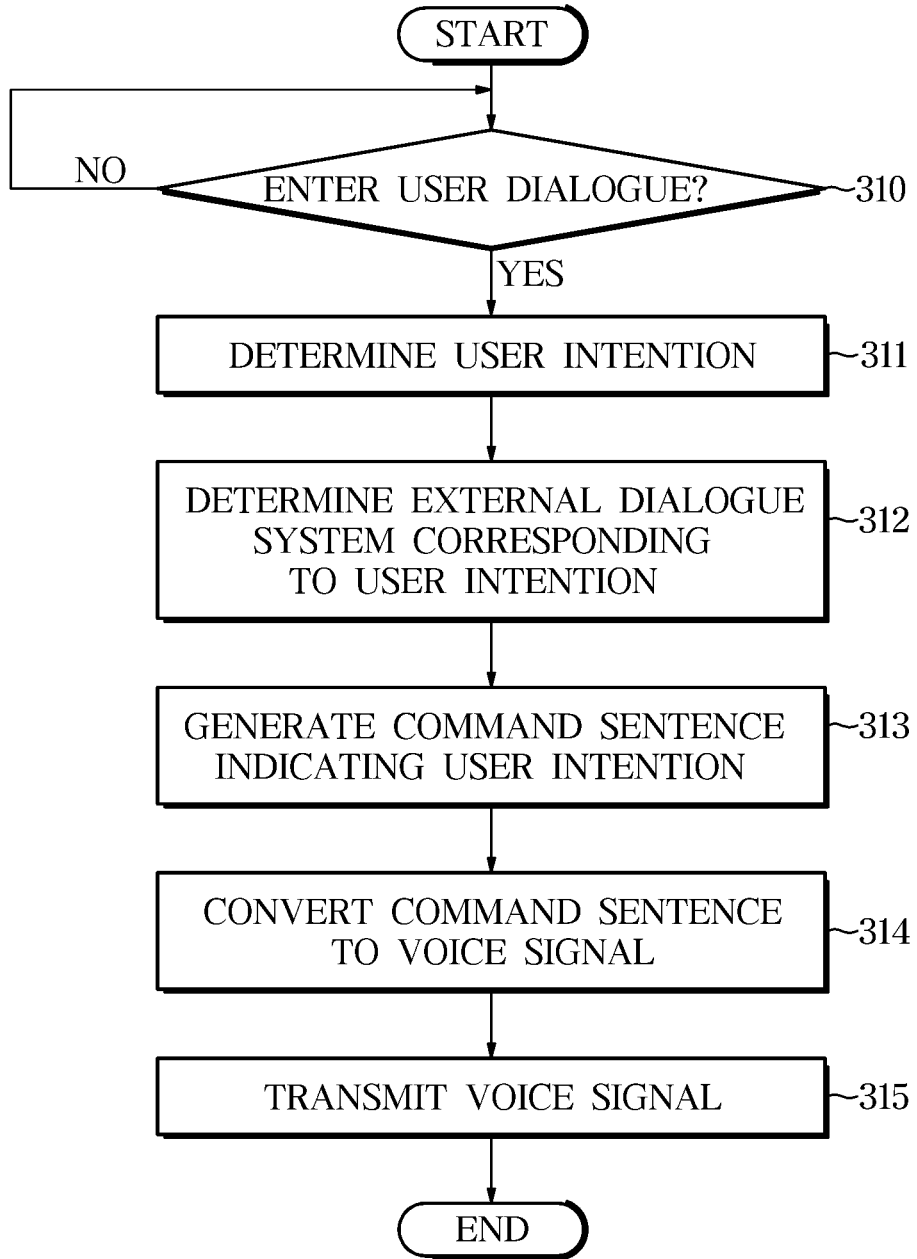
START

NO

ENTER USER DIALOGUE?

310

YES

DETERMINE USER INTENTION

311

DETERMINE EXTERNAL DIALOGUE SYSTEM CORRESPONDING TO USER INTENTION

312

GENERATE COMMAND SENTENCE INDICATING USER INTENTION

313

CONVERT COMMAND SENTENCE TO VOICE SIGNAL

314

TRANSMIT VOICE SIGNAL

315

END